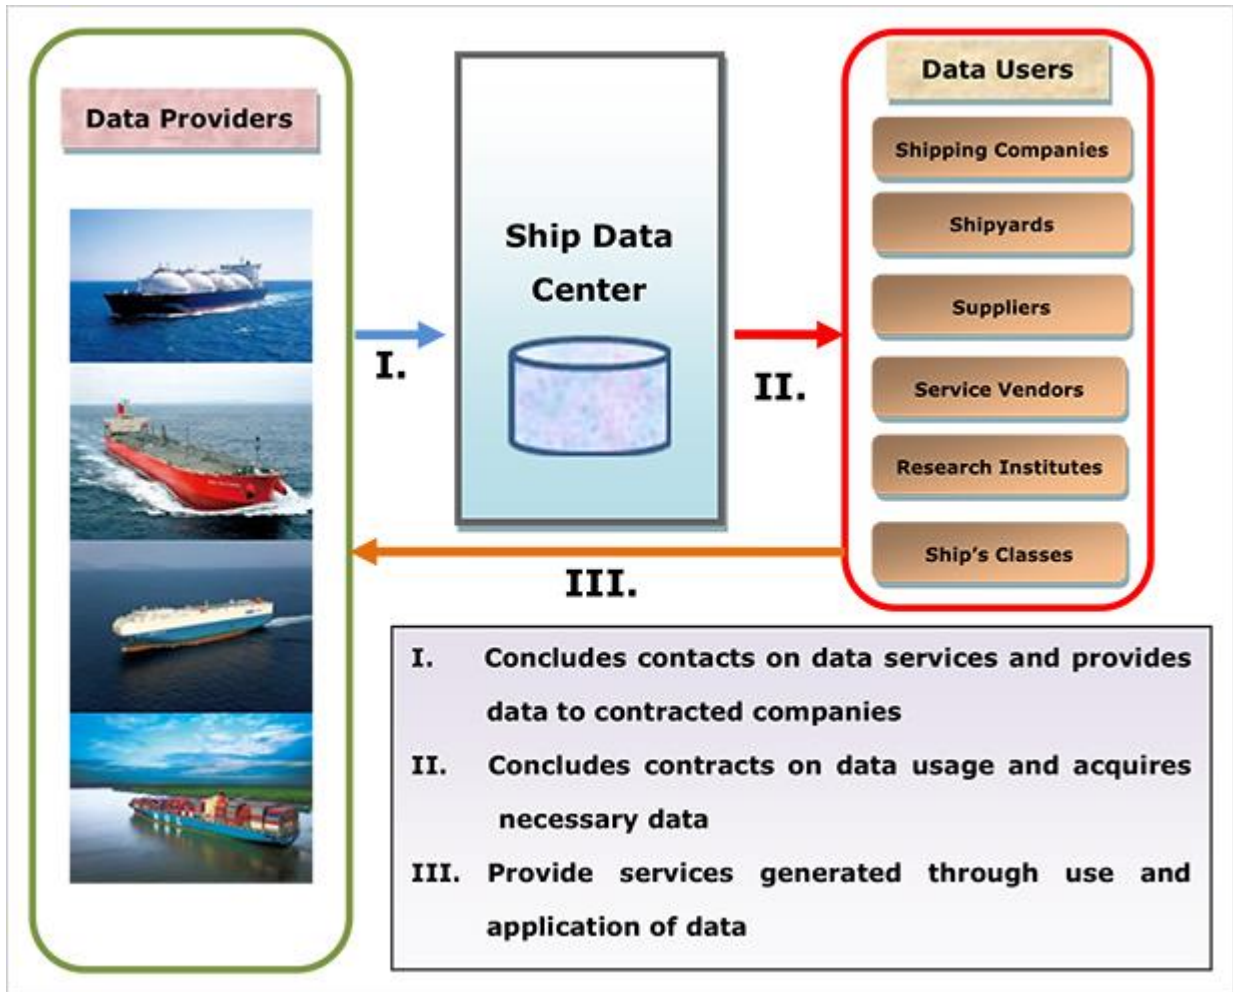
Data Providers

Ship Data Center

Data Users

Shipping Companies

Shipyards

Suppliers

Service Vendors

Research Institutes

Ship's Classes

I.

II.

III.

I. Concludes contacts on data services and provides data to contracted companies

II. Concludes contracts on data usage and acquires necessary data

III. Provide services generated through use and application of data